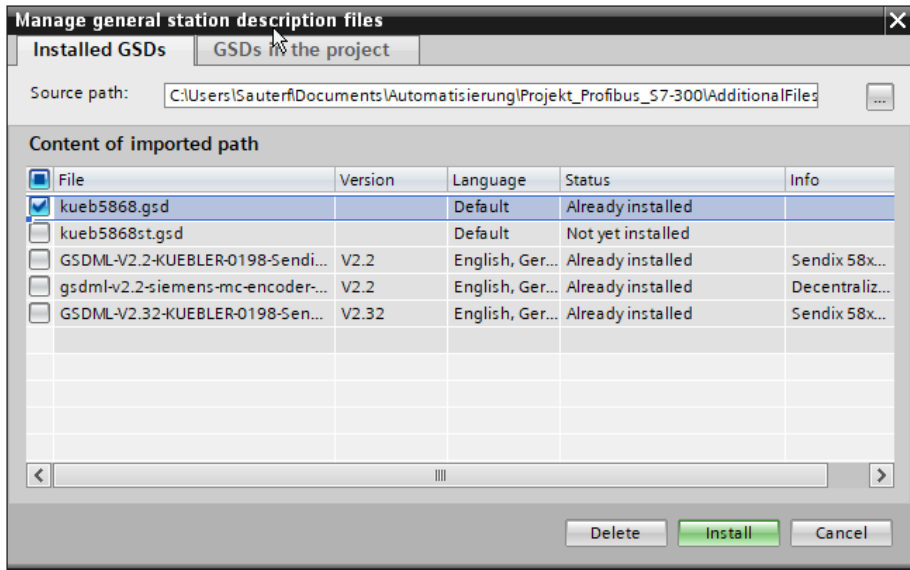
Manage general station description files

Installed GSDs | GSDs in the project

Source path: C:\Users\Sauterfl\Documents\Automatisierung\Projekt_Profibus_S7-300\AdditionalFiles ...

Content of imported path

| File | Version | Language | Status | Info |
|---|---|---|---|---|
| kueb5868.gsd | | Default | Already installed | |
| kueb5868st.gsd | | Default | Not yet installed | |
| GSDML-V2.2-KUEBLER-0198-Sendi... | V2.2 | English, Ger... | Already installed | Sendix 58x... |
| gsdml-v2.2-siemens-mc-encoder-... | V2.2 | English, Ger... | Already installed | Decentraliz... |
| GSDML-V2.32-KUEBLER-0198-Sen... | V2.32 | English, Ger... | Already installed | Sendix 58x... |

Delete Install Cancel